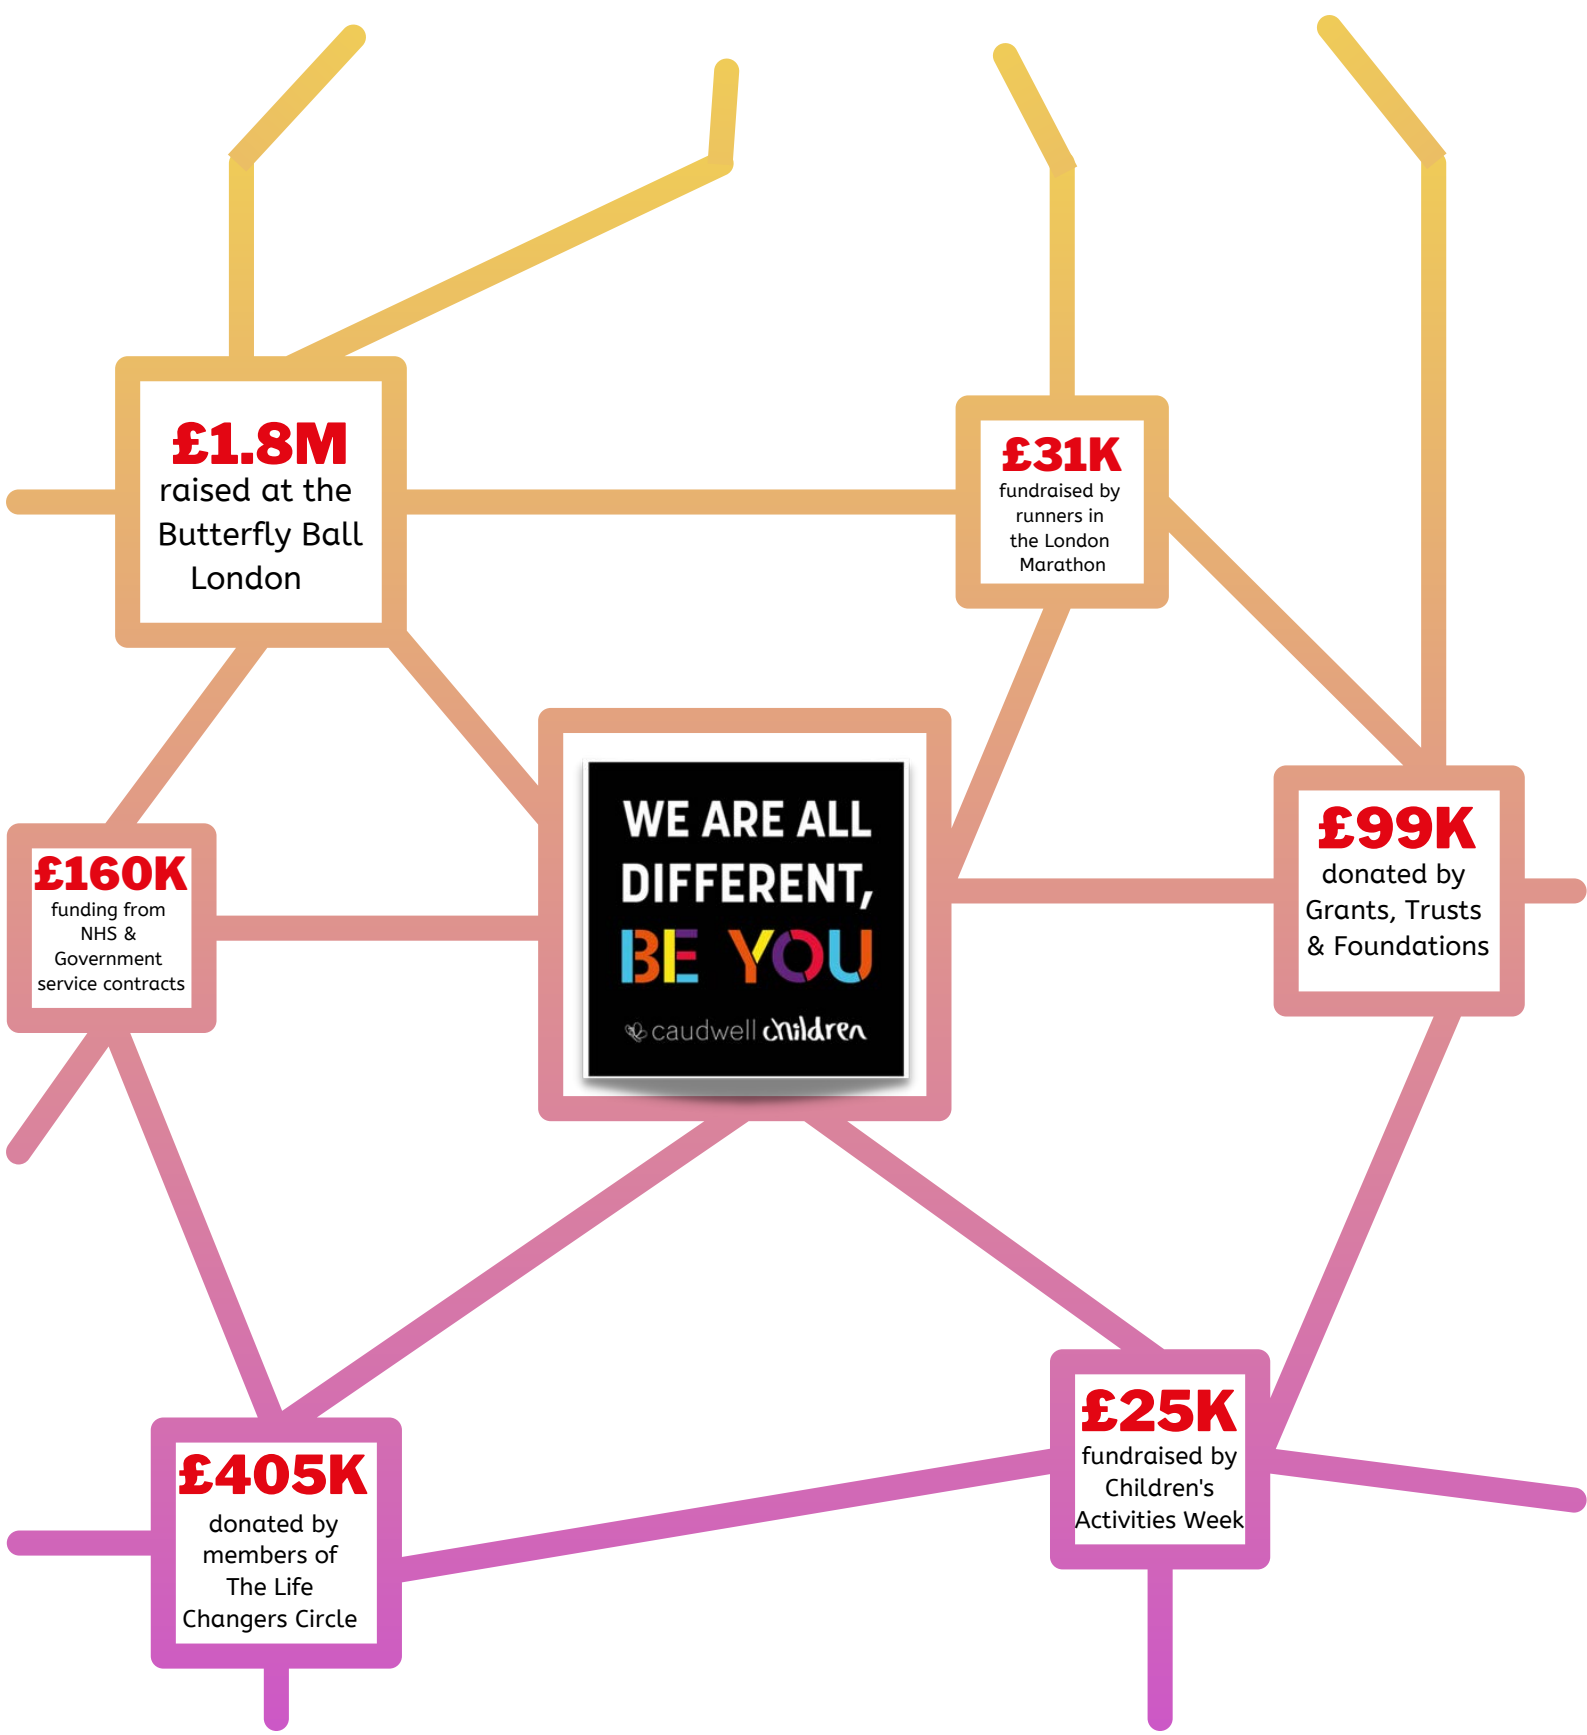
£1.8M
raised at the Butterfly Ball London

£31K
fundraised by runners in the London Marathon

£160K
funding from NHS & Government service contracts

WE ARE ALL DIFFERENT, BE YOU

caudwell children

£99K
donated by Grants, Trusts & Foundations

£405K
donated by members of The Life Changers Circle

£25K
fundraised by Children's Activities Week